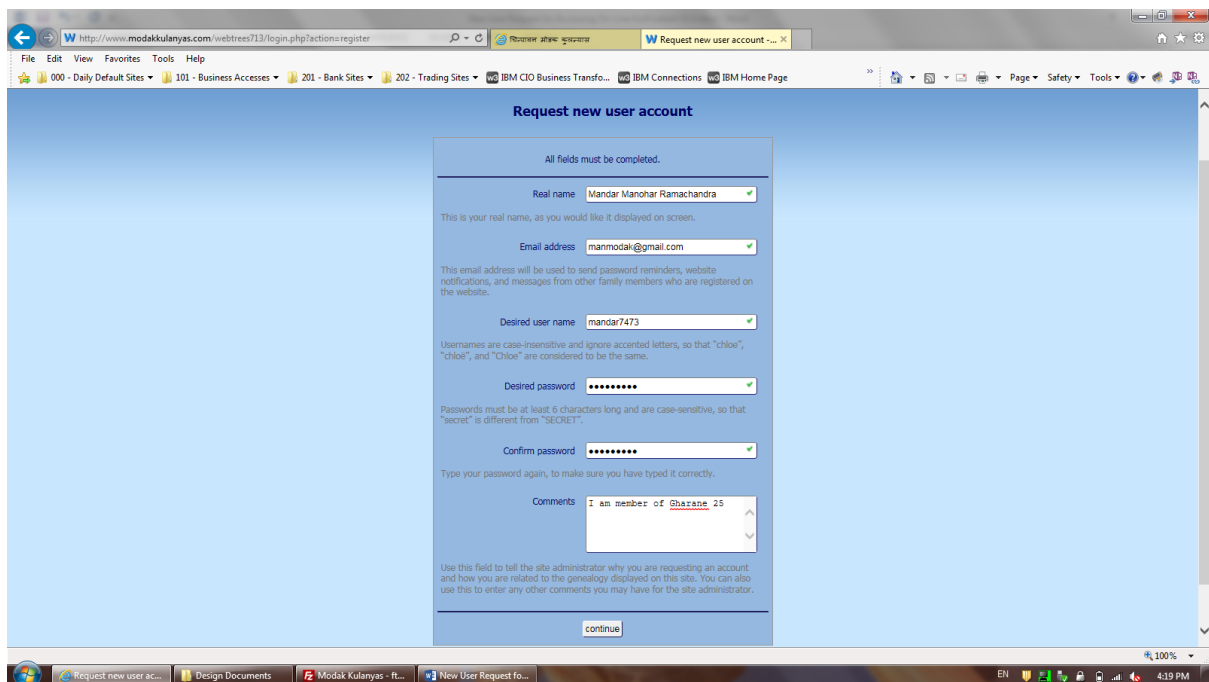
http://www.modakkulanyas.com/webtrees713/login.php?action=register

विद्याधाम मोडक कुलवृत्तांत

Request new user account -...

File Edit View Favorites Tools Help

000 - Daily Default Sites ▾ 101 - Business Accesses ▾ 201 - Bank Sites ▾ 202 - Trading Sites ▾ IBM CIO Business Transfo... IBM Connections IBM Home Page

Page ▾ Safety ▾ Tools ▾

Request new user account

All fields must be completed.

Real name Mandar Manohar Ramachandra

This is your real name, as you would like it displayed on screen.

Email address manmodak@gmail.com

This email address will be used to send password reminders, website notifications, and messages from other family members who are registered on the website.

Desired user name mandar7473

Usernames are case-insensitive and ignore accented letters, so that "chloe", "chloë", and "Chloe" are considered to be the same.

Desired password •••••••••

Passwords must be at least 6 characters long and are case-sensitive, so that "secret" is different from "SECRET".

Confirm password •••••••••

Type your password again, to make sure you have typed it correctly.

Comments I am member of Gharane 25

Use this field to tell the site administrator why you are requesting an account and how you are related to the genealogy displayed on this site. You can also use this to enter any other comments you may have for the site administrator.

continue

100%

Request new user ac... Design Documents Modak Kulanyas - ft... New User Request fo...

EN 4:19 PM